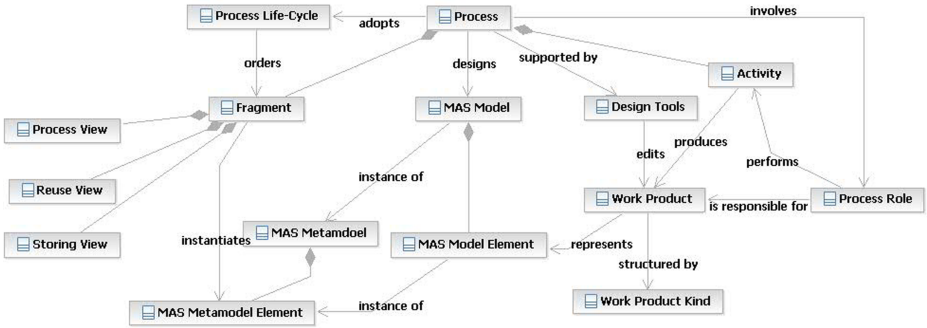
Process Life-Cycle

adopts

Process

involves

orders

designs

supported by

Activity

Fragment

MAS Model

Design Tools

Process View

produces

edits

performs

instance of

Reuse View

Work Product

is responsible for

Process Role

MAS Metamdoel

MAS Model Element

represents

Storing View

instantiates

structured by

Work Product Kind

MAS Metamodel Element

instance of